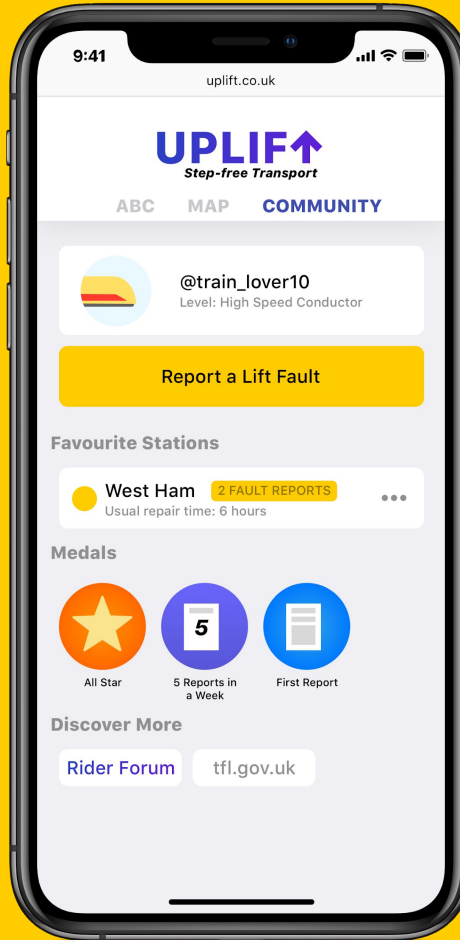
9:41

uplift.co.uk

UPLIFT
Step-free Transport

ABC MAP COMMUNITY

@train_lover10
Level: High Speed Conductor

Report a Lift Fault

Favourite Stations

West Ham 2 FAULT REPORTS
Usual repair time: 6 hours

Medals

All Star

5

5 Reports in a Week

First Report

Discover More

Rider Forum

tfl.gov.uk